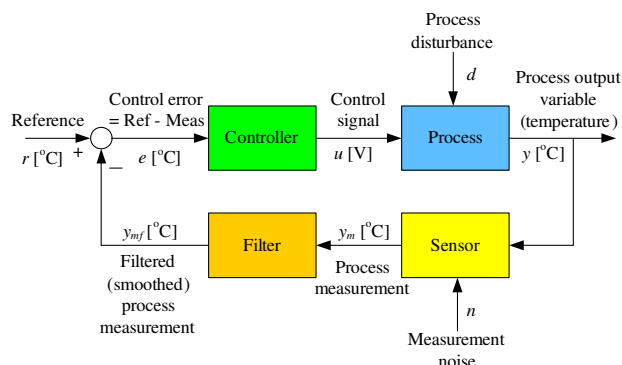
Process disturbance

$d$

Process output variable (temperature)

Reference

$r$ [$^{o}$C]

+

Control error = Ref - Meas

$e$ [$^{o}$C]

_

Controller

Control signal

$u$ [V]

Process

$y$ [$^{o}$C]

$y_{mf}$ [$^{o}$C]

Filter

$y_m$ [$^{o}$C]

Sensor

Filtered (smoothed) process measurement

Process measurement

$n$

Measurement noise